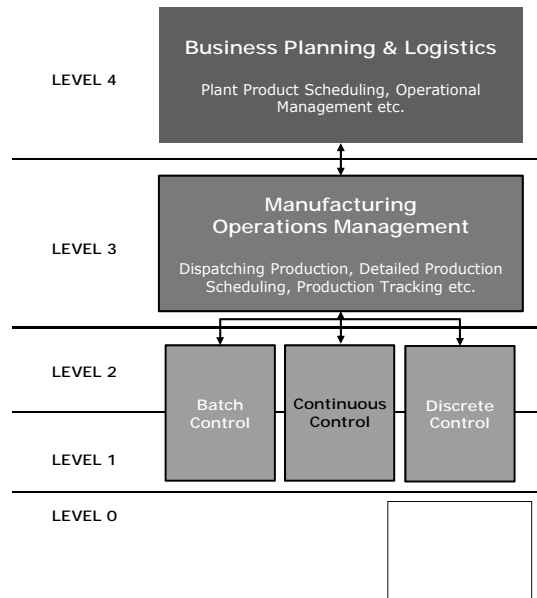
LEVEL 4

Business Planning & Logistics

Plant Product Scheduling, Operational Management etc.

LEVEL 3

Manufacturing Operations Management

Dispatching Production, Detailed Production Scheduling, Production Tracking etc.

LEVEL 2

Batch Control

Continuous Control

Discrete Control

LEVEL 1

LEVEL 0